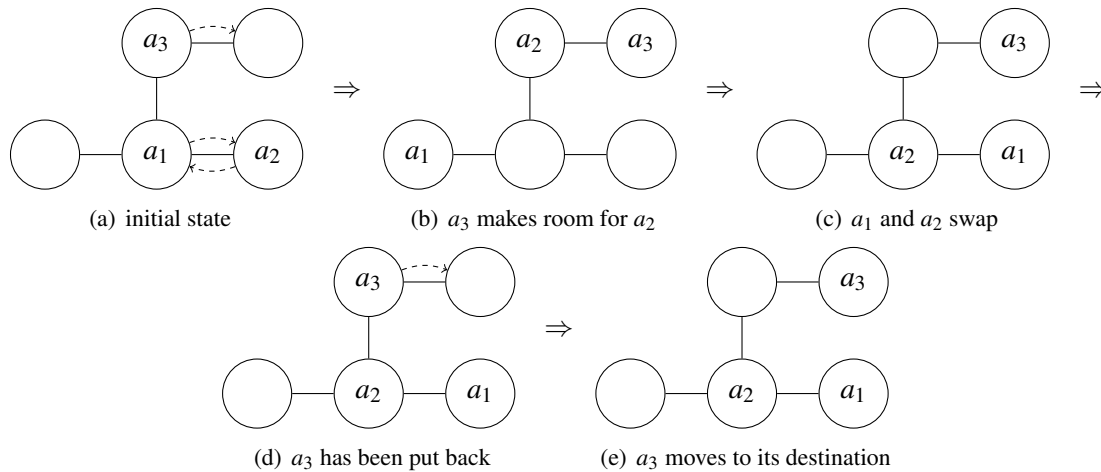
$a_3$

$a_1$ $a_2$

$\Rightarrow$

(a) initial state

$a_2$ $a_3$

$a_1$

$\Rightarrow$

(b) $a_3$ makes room for $a_2$

$a_3$

$a_2$ $a_1$

$\Rightarrow$

(c) $a_1$ and $a_2$ swap

$a_3$

$a_2$ $a_1$

$\Rightarrow$

(d) $a_3$ has been put back

$a_3$

$a_2$ $a_1$

(e) $a_3$ moves to its destination